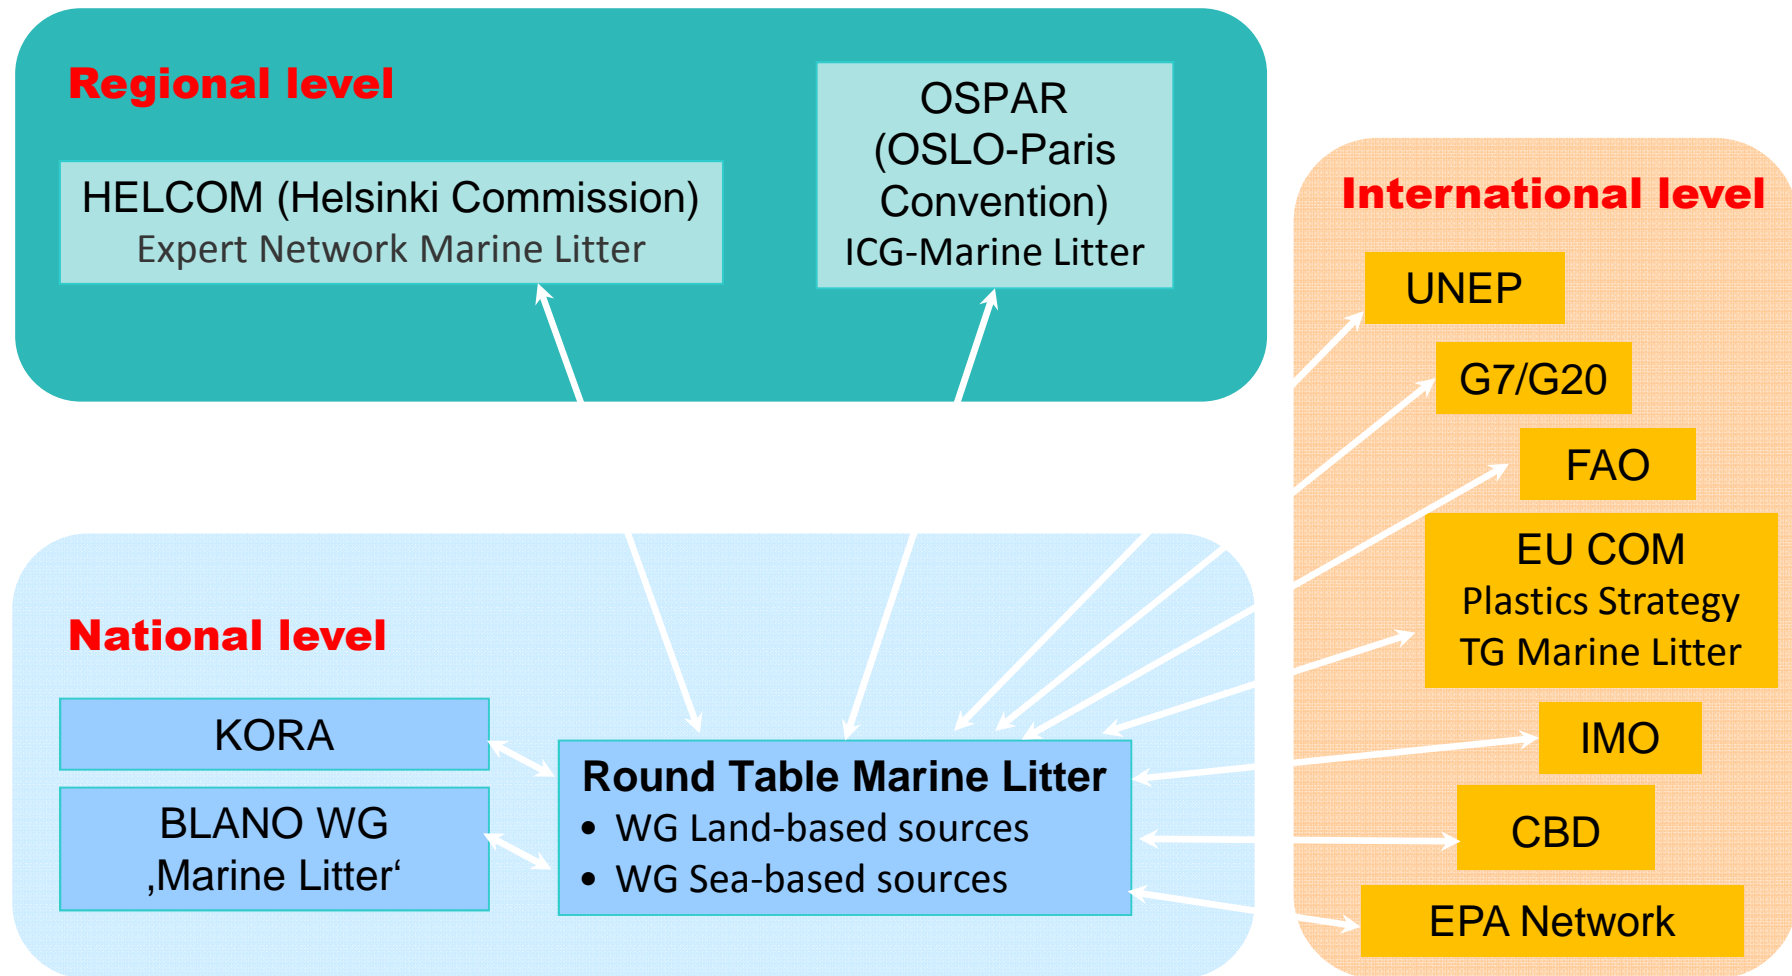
Regional level

HELCOM (Helsinki Commission)
Expert Network Marine Litter

OSPAR
(OSLO-Paris Convention)
ICG-Marine Litter

International level

UNEP

G7/G20

FAO

EU COM
Plastics Strategy
TG Marine Litter

IMO

CBD

EPA Network

National level

KORA

BLANO WG
‚Marine Litter‘

Round Table Marine Litter
• WG Land-based sources
• WG Sea-based sources